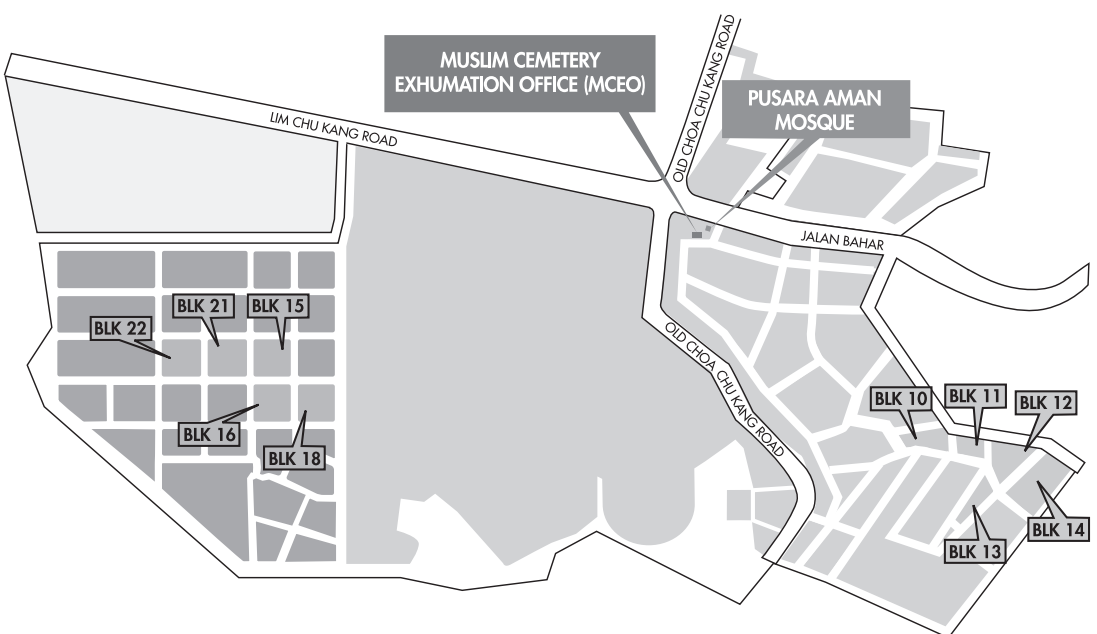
MUSLIM CEMETERY EXHUMATION OFFICE (MCEO)

PUSARA AMAN MOSQUE

OLD CHOA CHU KANG ROAD

LIM CHU KANG ROAD

JALAN BAHAR

BLK 21

BLK 15

BLK 22

BLK 16

BLK 18

OLD CHOA CHU KANG ROAD

BLK 10

BLK 11

BLK 12

BLK 13

BLK 14